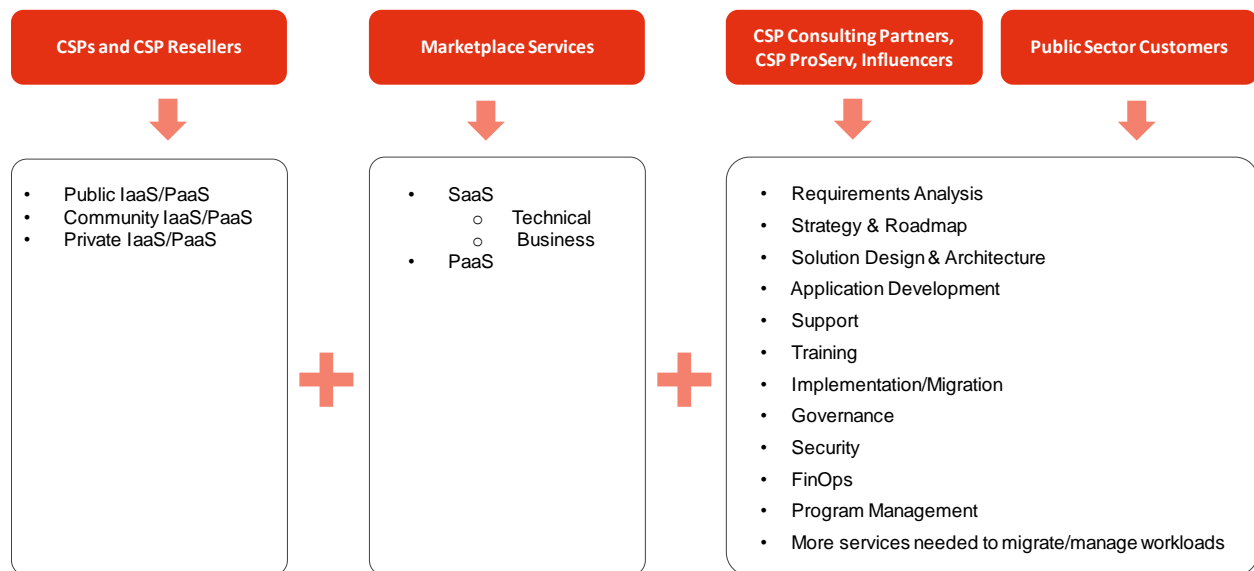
CSPs and CSP Resellers

Marketplace Services

CSP Consulting Partners, CSP ProServ, Influencers

Public Sector Customers

- Public IaaS/PaaS
- Community IaaS/PaaS
- Private IaaS/PaaS

- SaaS
  - Technical
  - Business
- PaaS

- Requirements Analysis
- Strategy & Roadmap
- Solution Design & Architecture
- Application Development
- Support
- Training
- Implementation/Migration
- Governance
- Security
- FinOps
- Program Management
- More services needed to migrate/manage workloads